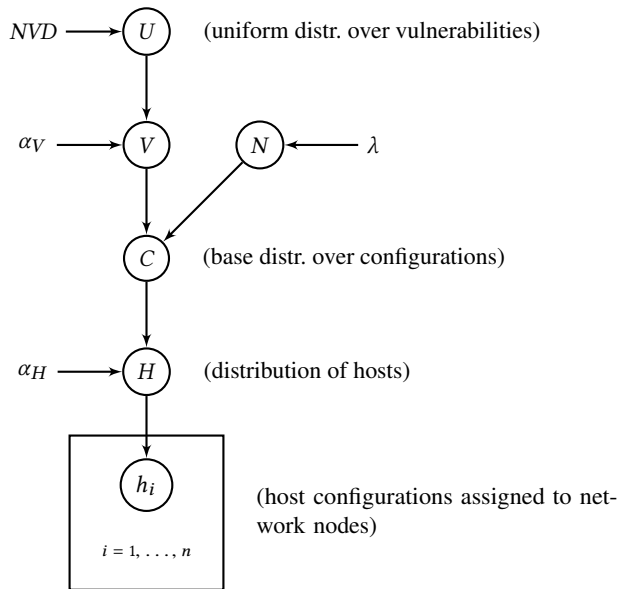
$NVD$ $U$ (uniform distr. over vulnerabilities)

$\alpha_V$ $V$ $N$ $\lambda$

$C$ (base distr. over configurations)

$\alpha_H$ $H$ (distribution of hosts)

$h_i$

$i = 1, \ldots, n$

(host configurations assigned to network nodes)